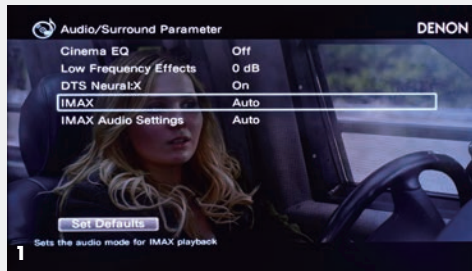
Audio/Surround Parameter
DENON

| | |
|---|---|
| Cinema EQ | Off |
| Low Frequency Effects | 0 dB |
| DTS Neural:X | On |
| IMAX | Auto |
| IMAX Audio Settings | Auto |

Set Defaults

Sets the audio mode for IMAX playback

1